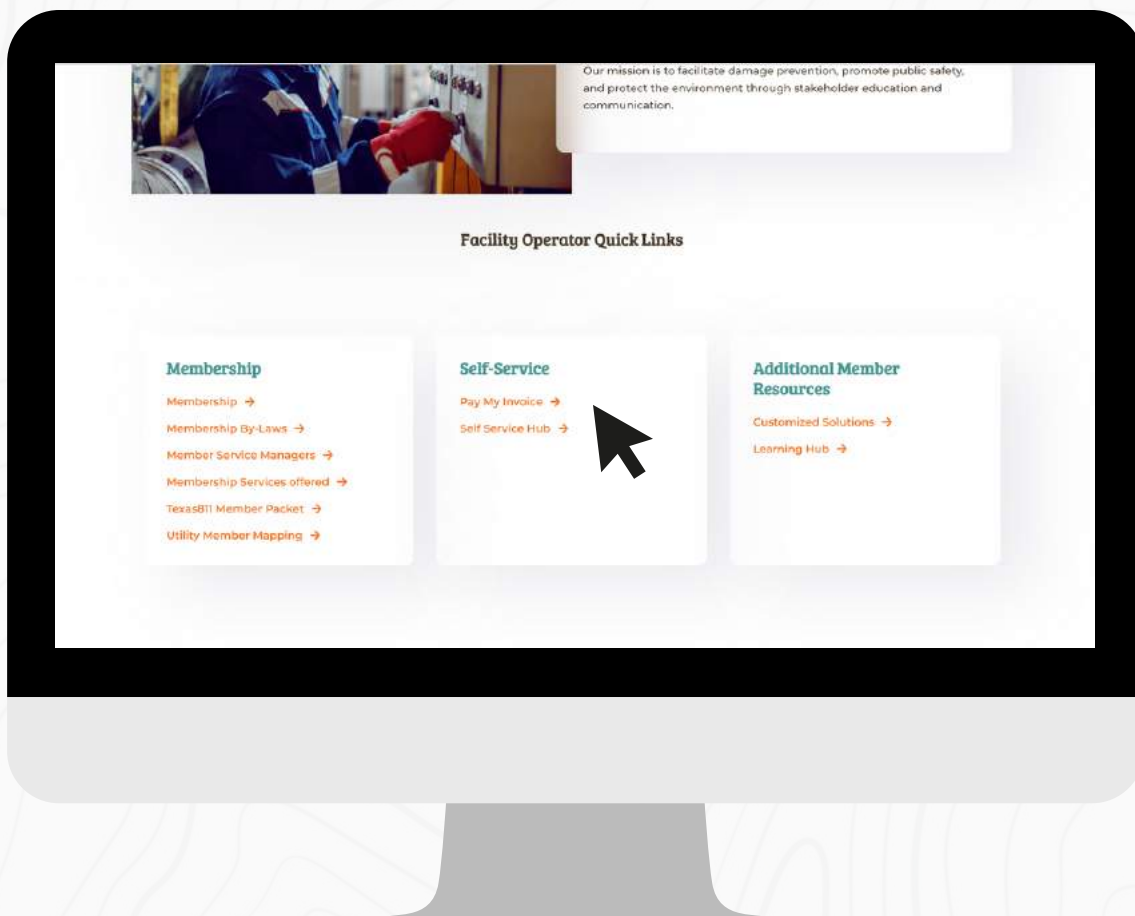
Our mission is to facilitate damage prevention, promote public safety, and protect the environment through stakeholder education and communication.

Facility Operator Quick Links

Membership
Membership →
Membership By-Laws →
Member Service Managers →
Membership Services offered →
Texas811 Member Packet →
Utility Member Mapping →

Self-Service
Pay My Invoice →
Self Service Hub →

Additional Member Resources
Customized Solutions →
Learning Hub →